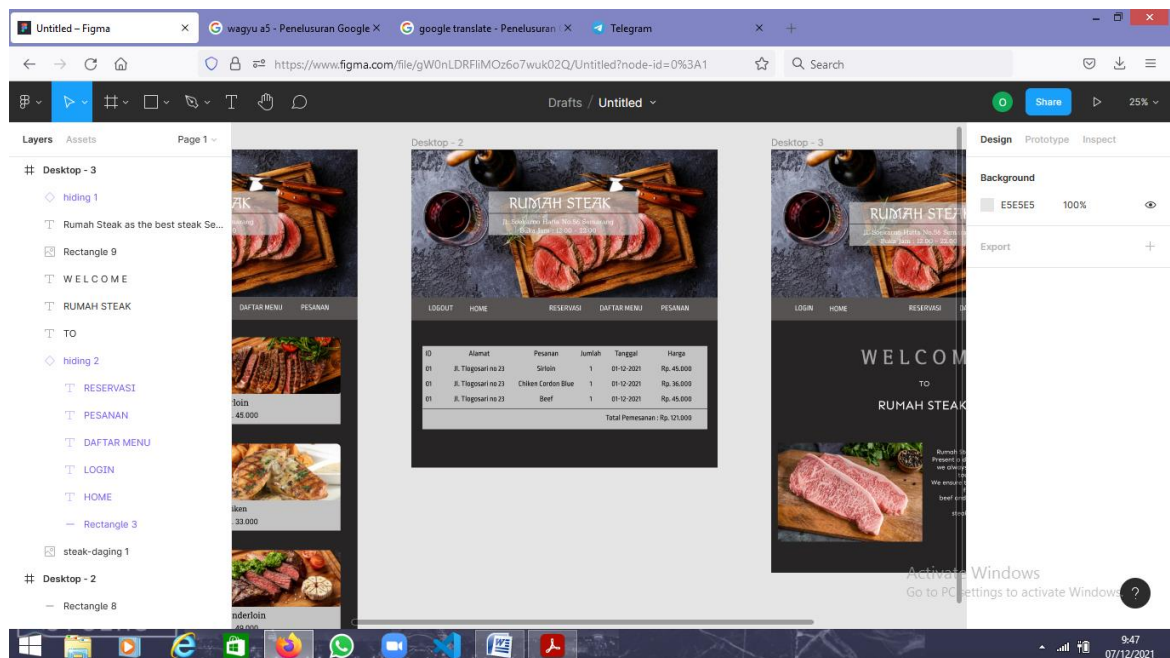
Untitled – Figma
wagyu a5 - Penelusuran Google
google translate - Penelusuran
Telegram
https://www.figma.com/file/gW0nLDRFliMOz6o7wuk02Q/Untitled?node-id=0%3A1
Search

Drafts / Untitled
Share
25%

Layers Assets Page 1
Desktop - 3
hiding 1
Rumah Steak as the best steak Se...
Rectangle 9
WELCOME
RUMAH STEAK
TO
hiding 2
RESERVASI
PESANAN
DAFTAR MENU
LOGIN
HOME
Rectangle 3
steak-daging 1
Desktop - 2
Rectangle 8

AK
DAFTAR MENU PESANAN
loin
. 45.000
ken
. 33.000
nderloin
49.000

Desktop - 2
RUMAH STEAK
Jl. Soekarno Hatta No.56 Semarang
Buka Jam : 12.00 - 22.00
LOGOUT HOME RESERVASI DAFTAR MENU PESANAN

| ID | Alamat | Pesanan | Jumlah | Tanggal | Harga |
|---|---|---|---|---|---|
| 01 | Jl. Tlogosari no 23 | Sirloin | 1 | 01-12-2021 | Rp. 45.000 |
| 01 | Jl. Tlogosari no 23 | Chiken Cordon Blue | 1 | 01-12-2021 | Rp. 36.000 |
| 01 | Jl. Tlogosari no 23 | Beef | 1 | 01-12-2021 | Rp. 45.000 |

Total Pemesanan : Rp. 121.000

Desktop - 3
RUMAH STEA
Soekarno Hatta No.56 Sem
Buka Jam : 15.00 - 22.00
LOGIN HOME RESERVASI
WELCOM
TO
RUMAH STEAK
Rumah St
Present o
we alway
We ensure
beef and
stea

Design Prototype Inspect
Background
E5E5E5 100%
Export

Activate Windows
Go to PC settings to activate Windows.

9:47
07/12/2021